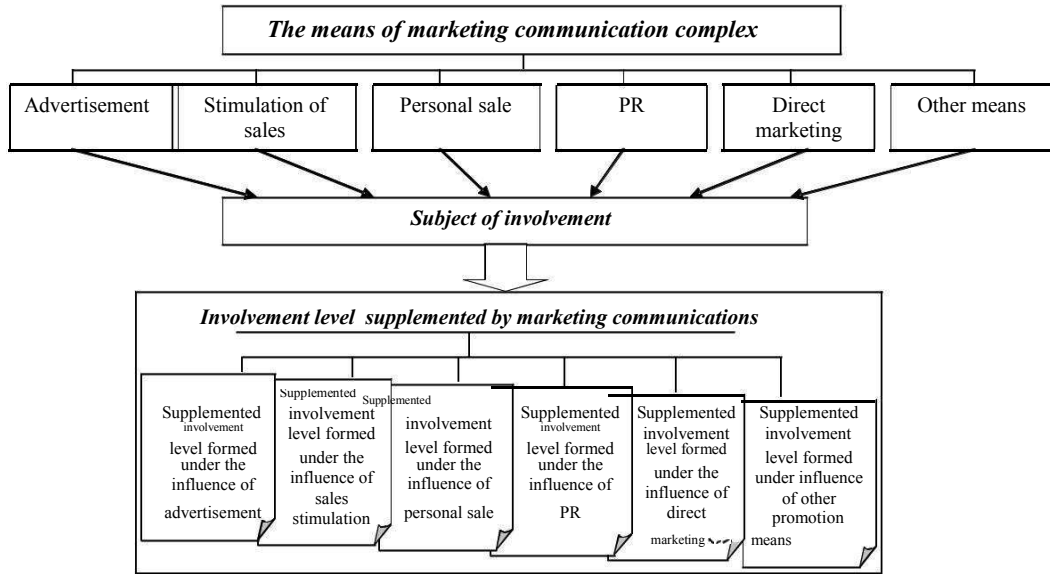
The means of marketing communication complex

Advertisement

Stimulation of sales

Personal sale

PR

Direct marketing

Other means

Subject of involvement

Involvement level supplemented by marketing communications

Supplemented involvement level formed under the influence of advertisement

Supplemented involvement level formed under the influence of sales stimulation

Supplemented involvement level formed under the influence of personal sale

Supplemented involvement level formed under the influence of PR

Supplemented involvement level formed under the influence of direct marketing

Supplemented involvement level formed under influence of other promotion means